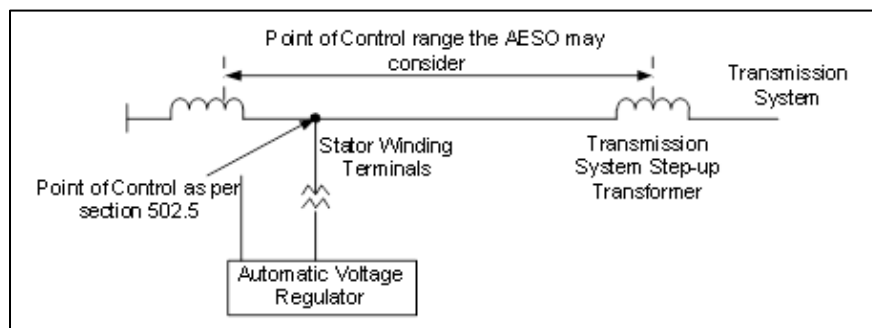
Point of Control range the AESO may consider

Transmission System

Stator Winding Terminals

Transmission System Step-up Transformer

Point of Control as per section 502.5

Automatic Voltage Regulator